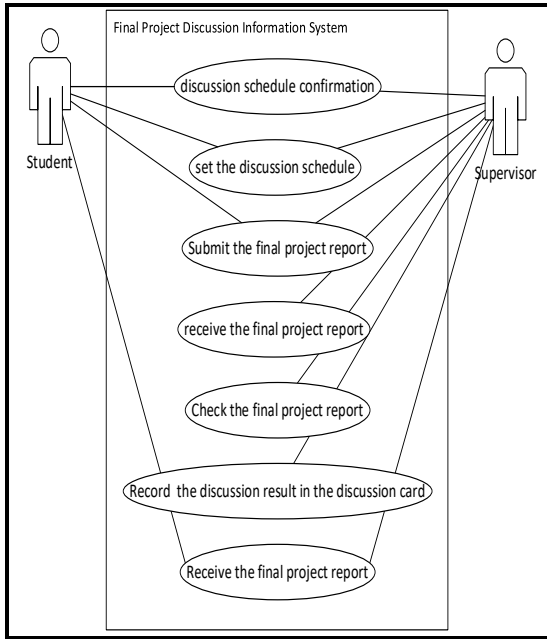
Final Project Discussion Information System

Student

Supervisor

discussion schedule confirmation

set the discussion schedule

Submit the final project report

receive the final project report

Check the final project report

Record the discussion result in the discussion card

Receive the final project report